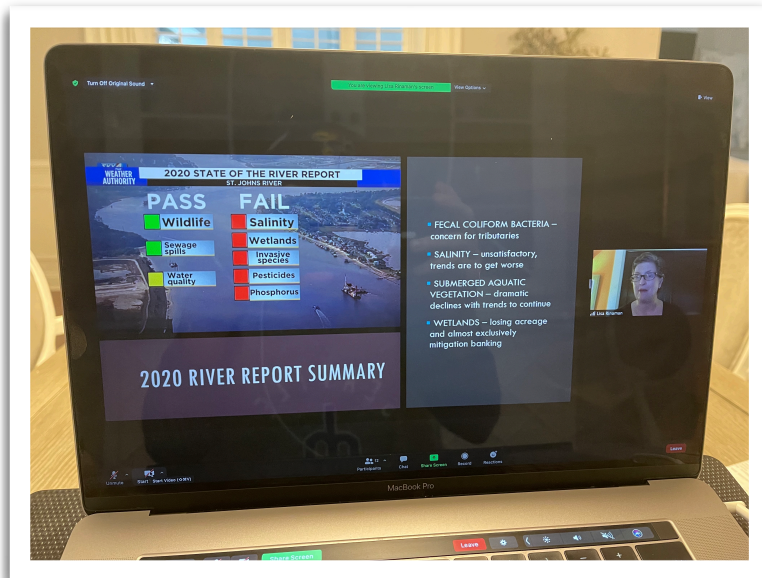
Turn Off Original Sound

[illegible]

View Options

View

WEATHER AUTHORITY

2020 STATE OF THE RIVER REPORT

ST. JOHNS RIVER

PASS

FAIL

Wildlife

Sewage spills

Water quality

Salinity

Wetlands

Invasive species

Pesticides

Phosphorus

2020 RIVER REPORT SUMMARY

• FECAL COLIFORM BACTERIA – concern for tributaries

• SALINITY – unsatisfactory, trends are to get worse

• SUBMERGED AQUATIC VEGETATION – dramatic declines with trends to continue

• WETLANDS – losing acreage and almost exclusively mitigation banking

Lisa Rinaman

Unmute

Start Video

Participants

Chat

Share Screen

Record

Reactions

Leave

MacBook Pro

Share Screen

Leave